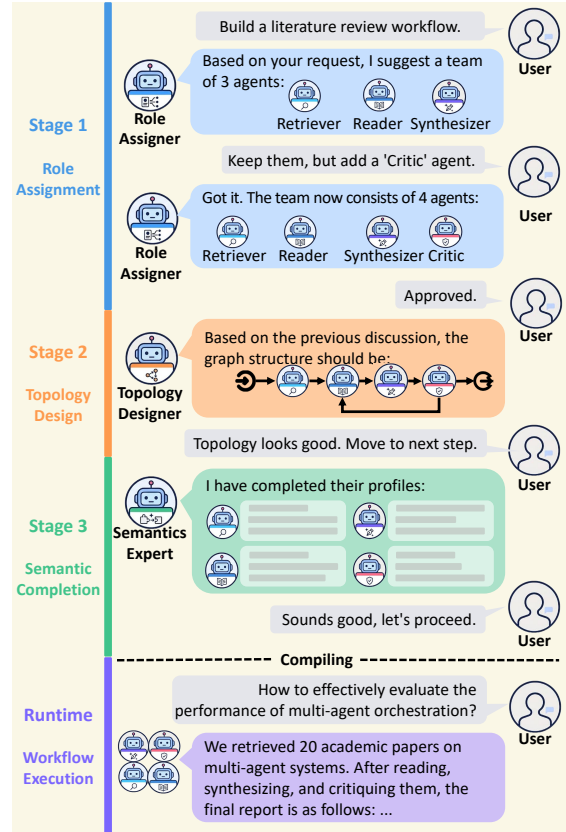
Stage 1

Role Assignment

Build a literature review workflow.

User

Role Assigner

Based on your request, I suggest a team of 3 agents:

Retriever Reader Synthesizer

Keep them, but add a 'Critic' agent.

User

Role Assigner

Got it. The team now consists of 4 agents:

Retriever Reader Synthesizer Critic

Approved.

User

Stage 2

Topology Design

Topology Designer

Based on the previous discussion, the graph structure should be:

Topology looks good. Move to next step.

User

Stage 3

Semantic Completion

Semantics Expert

I have completed their profiles:

Sounds good, let's proceed.

User

Compiling

Runtime

Workflow Execution

How to effectively evaluate the performance of multi-agent orchestration?

User

We retrieved 20 academic papers on multi-agent systems. After reading, synthesizing, and critiquing them, the final report is as follows: ...